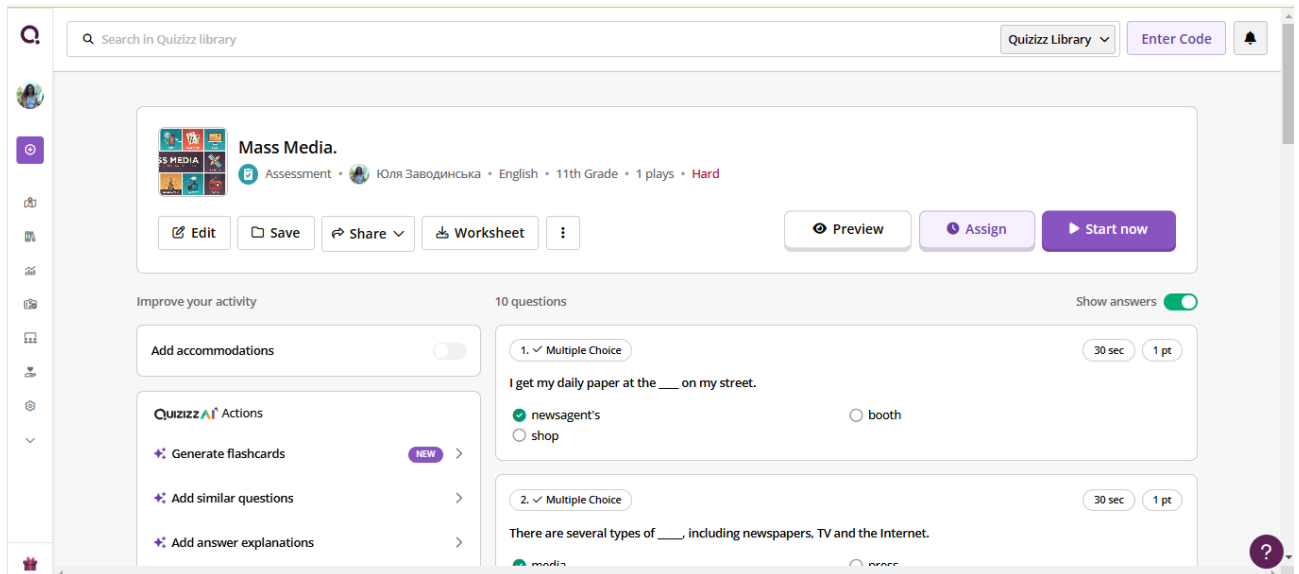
Search in Quizizz library

Quizizz Library

Enter Code

SS MEDIA

Mass Media.

Assessment • Юля Заводинська • English • 11th Grade • 1 plays • Hard

Edit Save Share Worksheet

Preview Assign Start now

Improve your activity

Add accommodations

QUIZIZZ AI Actions

Generate flashcards NEW

Add similar questions

Add answer explanations

10 questions

Show answers

1. Multiple Choice

30 sec 1 pt

I get my daily paper at the ___ on my street.

newsagent's

booth

shop

2. Multiple Choice

30 sec 1 pt

There are several types of ____, including newspapers, TV and the Internet.

media

press

?